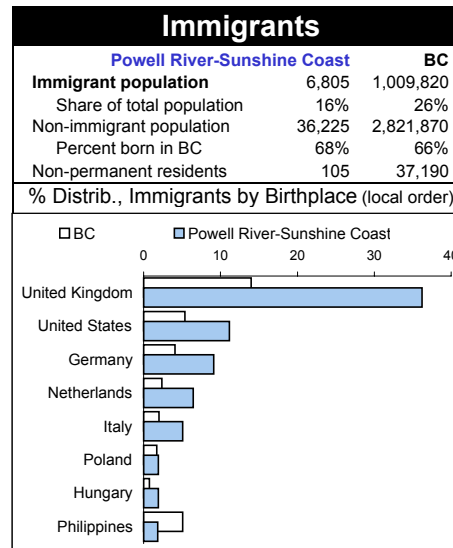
Immigrants

| | Powell River-Sunshine Coast | BC |
|---|---|---|
| Immigrant population | 6,805 | 1,009,820 |
| Share of total population | 16% | 26% |
| Non-immigrant population | 36,225 | 2,821,870 |
| Percent born in BC | 68% | 66% |
| Non-permanent residents | 105 | 37,190 |

% Distrib., Immigrants by Birthplace (local order)

BC Powell River-Sunshine Coast

0 10 20 30 40

United Kingdom
United States
Germany
Netherlands
Italy
Poland
Hungary
Philippines